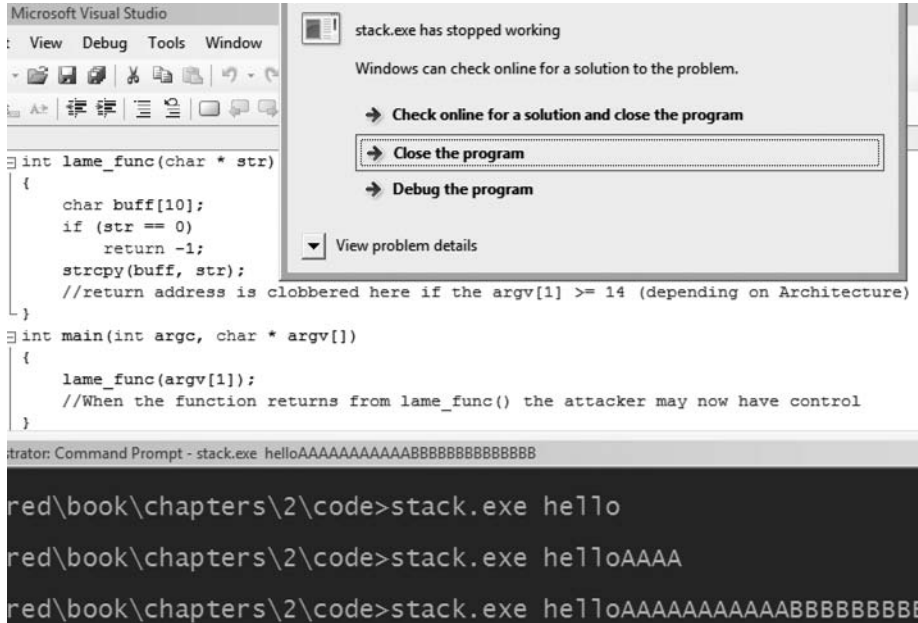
Microsoft Visual Studio
: View Debug Tools Window

stack.exe has stopped working

Windows can check online for a solution to the problem.

→ Check online for a solution and close the program

→ Close the program

→ Debug the program

View problem details

int lame_func(char * str)
{
    char buff[10];
    if (str == 0)
        return -1;
    strcpy(buff, str);
    //return address is clobbered here if the argv[1] >= 14 (depending on Architecture)
}
int main(int argc, char * argv[])
{
    lame_func(argv[1]);
    //When the function returns from lame_func() the attacker may now have control
}

strator: Command Prompt - stack.exe helloAAAAAAAAAAABBBBBBBBBBBBB

red\book\chapters\2\code>stack.exe hello

red\book\chapters\2\code>stack.exe helloAAAA

red\book\chapters\2\code>stack.exe helloAAAAAAAAAAABBBBBBBB